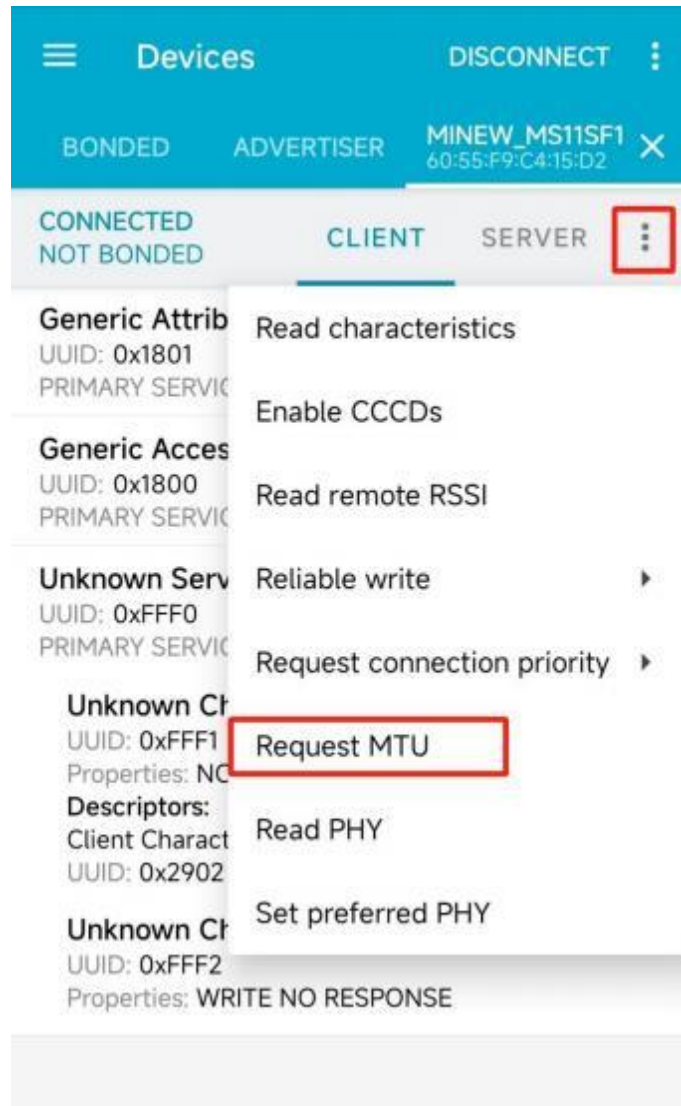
Devices DISCONNECT

BONDED ADVERTISER MINEW_MS11SF1 60:55:F9:C4:15:D2

CONNECTED
NOT BONDED

CLIENT SERVER

Generic Attrib
UUID: 0x1801
PRIMARY SERVIC

Generic Acces
UUID: 0x1800
PRIMARY SERVIC

Unknown Serv
UUID: 0xFFF0
PRIMARY SERVIC

Unknown Ch
UUID: 0xFFF1
Properties: NC
Descriptors:
Client Charact
UUID: 0x2902

Unknown Ch
UUID: 0xFFF2
Properties: WRITE NO RESPONSE

Read characteristics
Enable CCCDs
Read remote RSSI
Reliable write
Request connection priority
Request MTU
Read PHY
Set preferred PHY